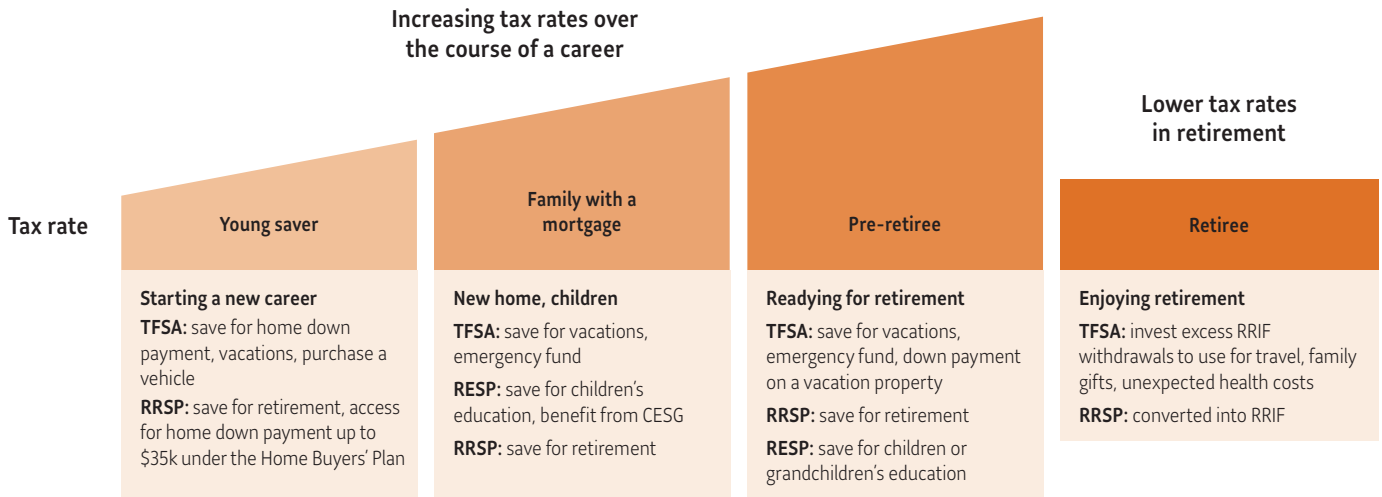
Increasing tax rates over the course of a career

Lower tax rates in retirement

Tax rate

Young saver

Family with a mortgage

Pre-retiree

Retiree

Starting a new career
TFSA: save for home down payment, vacations, purchase a vehicle
RRSP: save for retirement, access for home down payment up to $35k under the Home Buyers' Plan

New home, children
TFSA: save for vacations, emergency fund
RESP: save for children's education, benefit from CESG
RRSP: save for retirement

Readying for retirement
TFSA: save for vacations, emergency fund, down payment on a vacation property
RRSP: save for retirement
RESP: save for children or grandchildren's education

Enjoying retirement
TFSA: invest excess RRIF withdrawals to use for travel, family gifts, unexpected health costs
RRSP: converted into RRIF